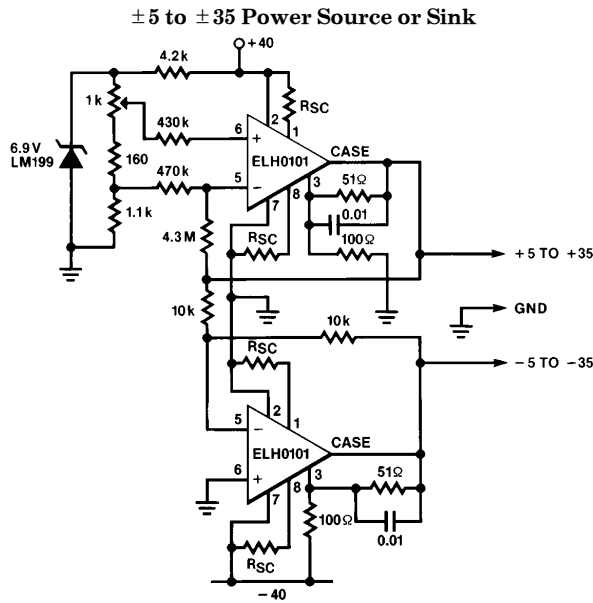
$\pm5$ to $\pm35$ Power Source or Sink

+40

4.2 k

1 k

430 k

6.9 V
LM199

160

470 k

1.1 k

RSC

2

1

6

+

5

−

ELH0101

CASE

3

51Ω

7

8

0.01

4.3 M

RSC

100Ω

+5 TO +35

10k

GND

10k

RSC

−5 TO −35

5

−

2

1

ELH0101

CASE

6

+

3

51Ω

8

7

100Ω

0.01

RSC

−40